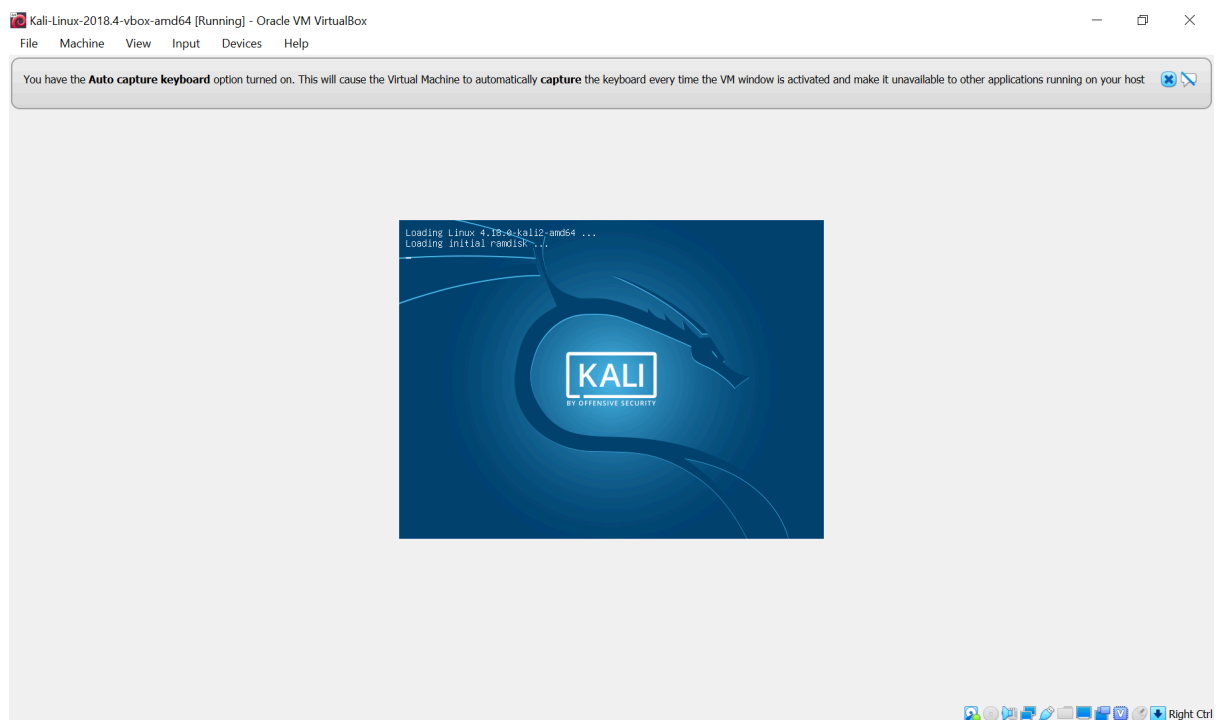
Kali-Linux-2018.4-vbox-amd64 [Running] - Oracle VM VirtualBox

File Machine View Input Devices Help

You have the **Auto capture keyboard** option turned on. This will cause the Virtual Machine to automatically **capture** the keyboard every time the VM window is activated and make it unavailable to other applications running on your host

Loading Linux 4.18.0-kali2-amd64 ...
Loading initial ramdisk ...

KALI
BY OFFENSIVE SECURITY

Right Ctrl